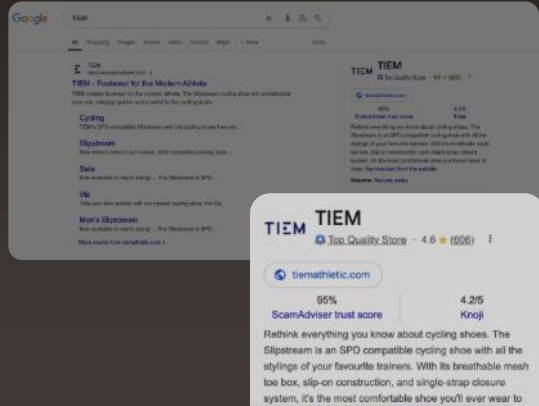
Google

TIEM

TIEM
TIEM - Footwear for the Modern Athlete

Cycling

Slipstream

Sale

Via

Men's Slipstream

TIEM

TIEM
Top Quality Store · 4.6 ★ (606)

tiemathletic.com

95%
ScamAdviser trust score

4.2/5
Knoji

Rethink everything you know about cycling shoes. The Slipstream is an SPD compatible cycling shoe with all the stylings of your favourite trainers. With its breathable mesh toe box, slip-on construction, and single-strap closure system, it's the most comfortable shoe you'll ever wear to